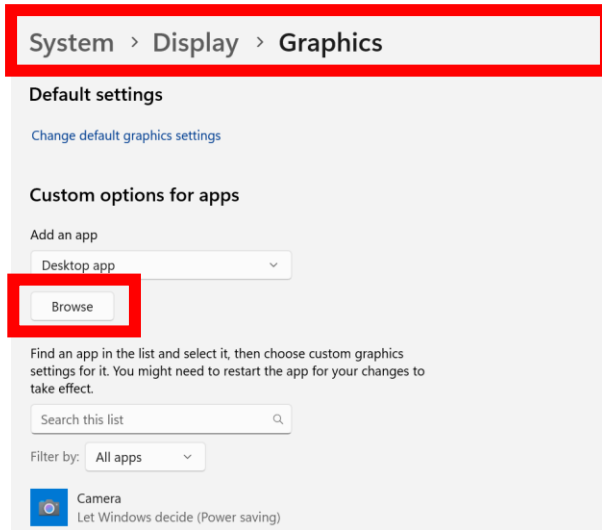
System › Display › Graphics

Default settings

Change default graphics settings

Custom options for apps

Add an app

Desktop app

Browse

Find an app in the list and select it, then choose custom graphics settings for it. You might need to restart the app for your changes to take effect.

Search this list

Filter by: All apps

Camera
Let Windows decide (Power saving)